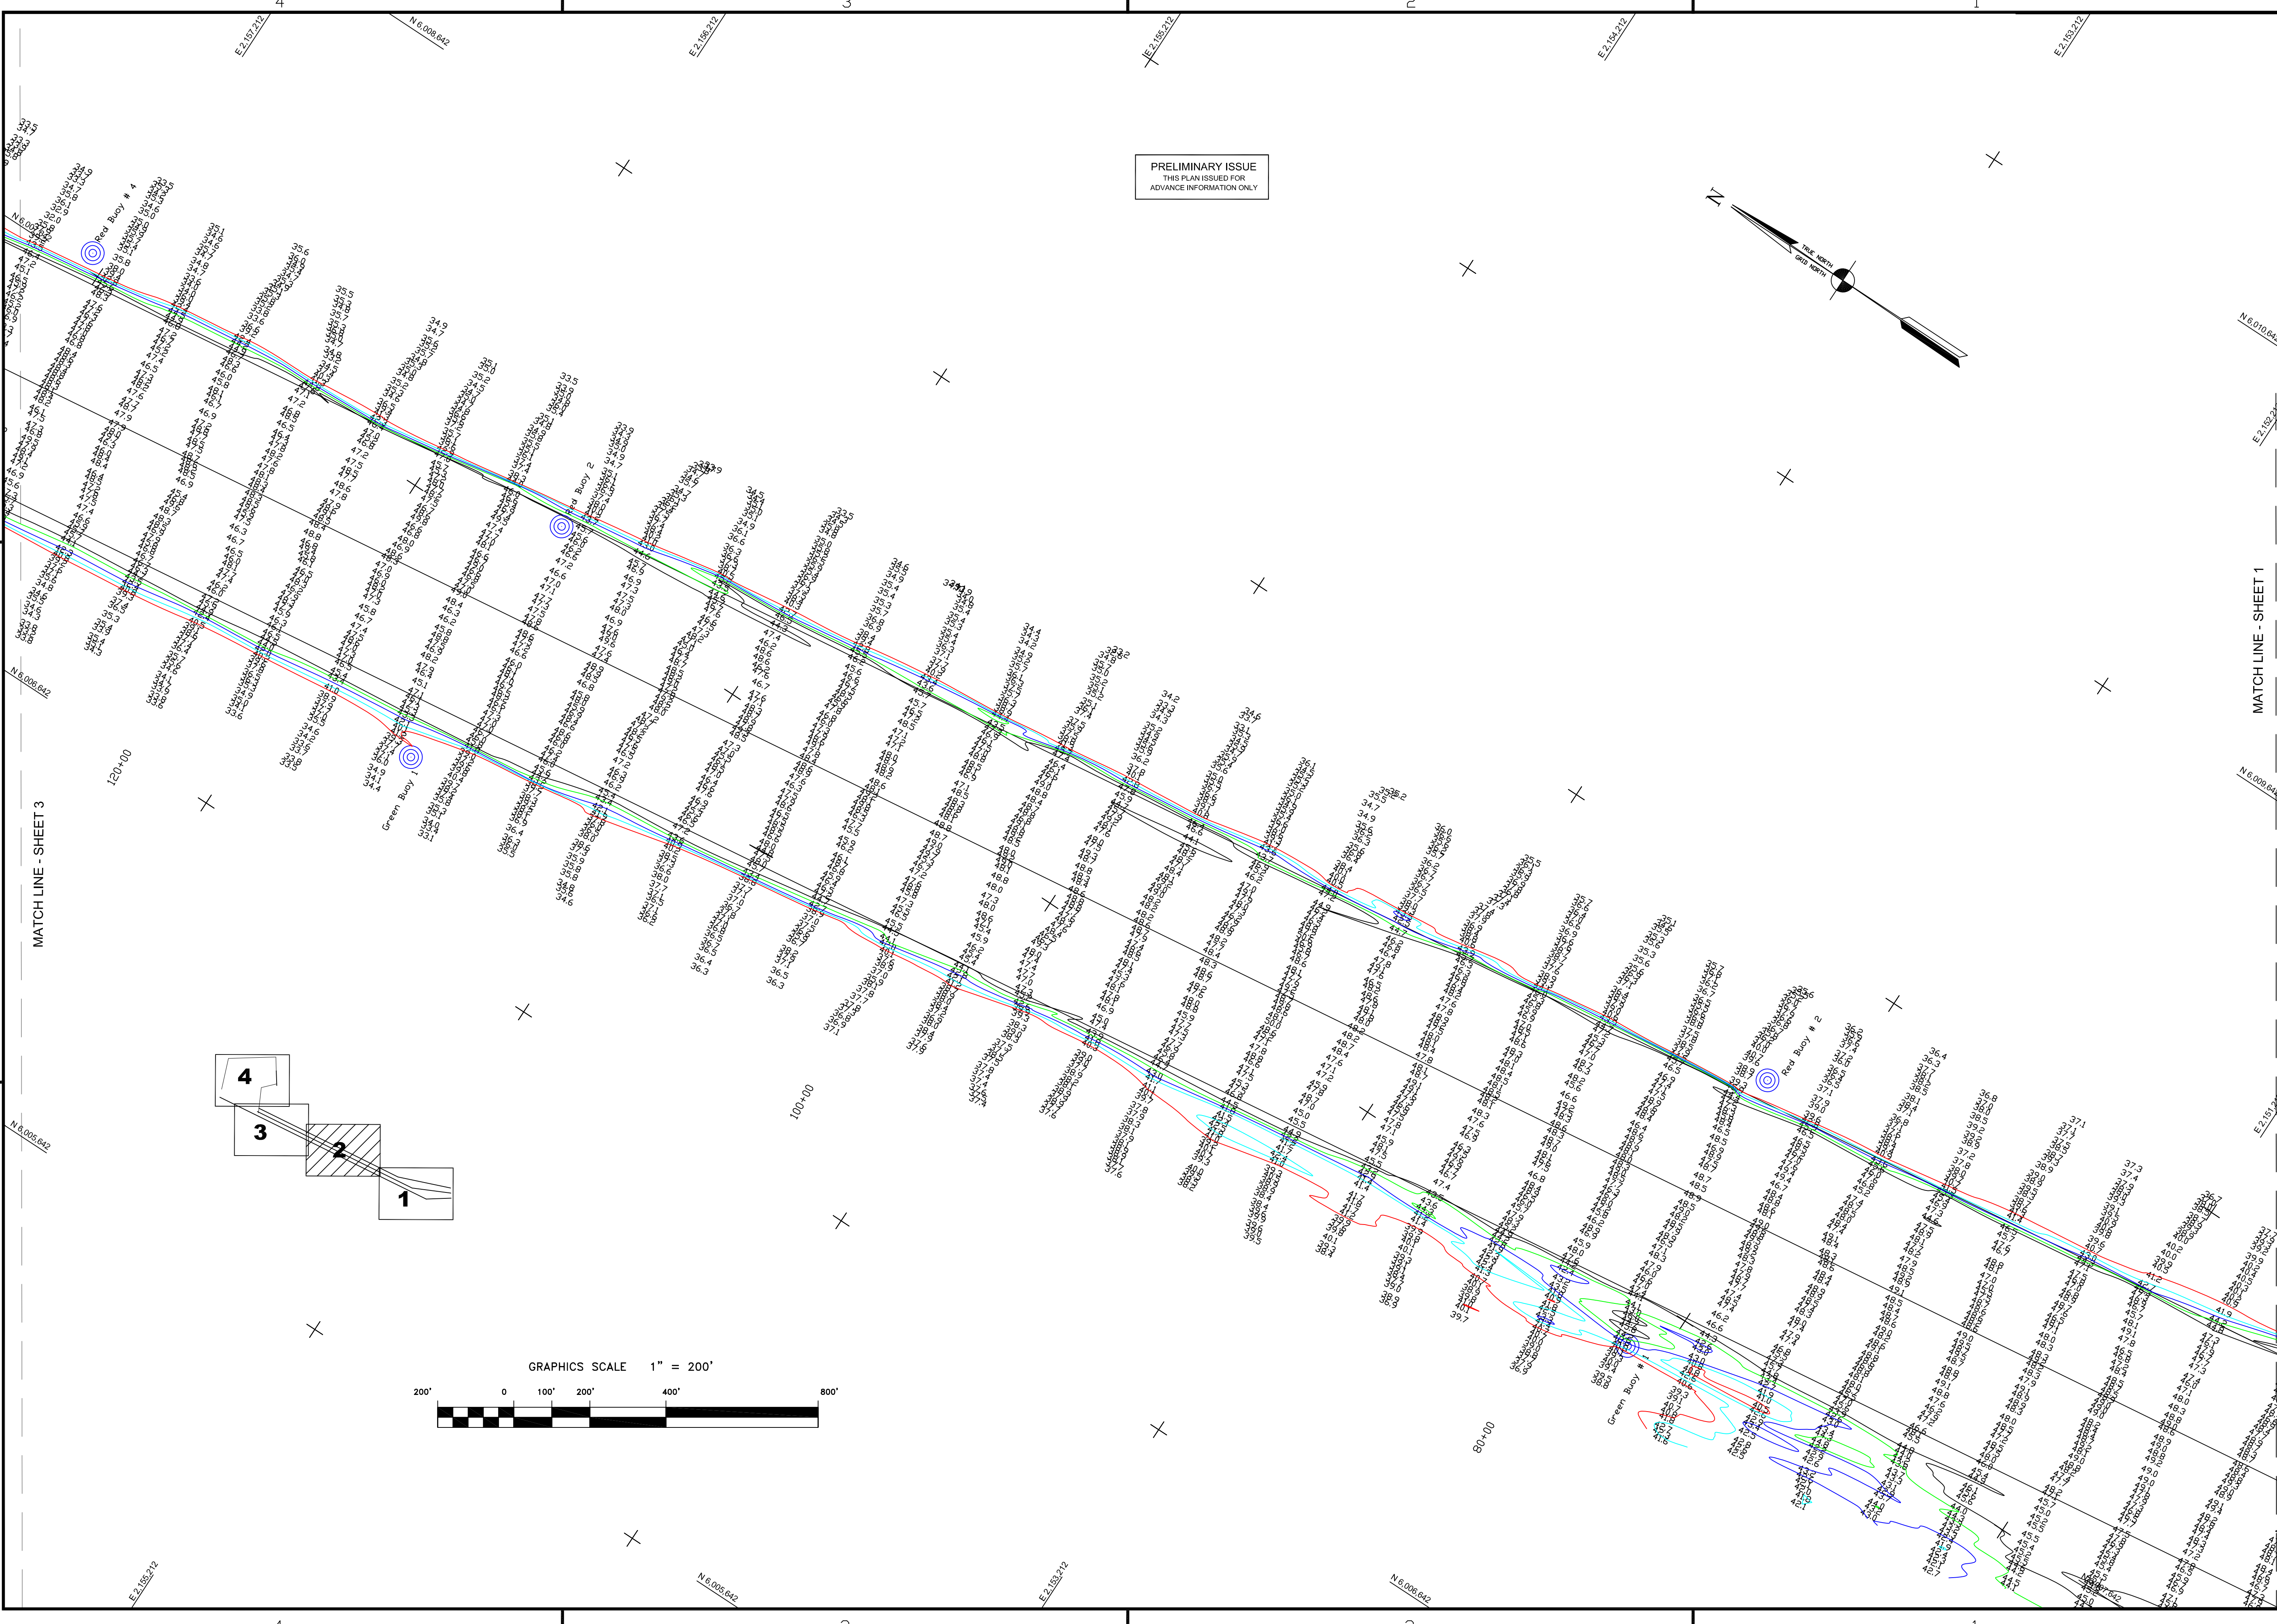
PRELIMINARY ISSUE
THIS PLAN ISSUED FOR
ADVANCE INFORMATION ONLY

N
TRUE NORTH
GRID NORTH

MATCH LINE - SHEET 1

MATCH LINE - SHEET 3

Red Buoy # 4
Red Buoy 2
Green Buoy 1
Red Buoy # 2
Green Buoy # 1

120+00
100+00
80+00

4
3
2
1

GRAPHICS SCALE 1" = 200'
200' 0 100' 200' 400' 800'

E 2,157,212
N 6,008,642
E 2,156,212
E 2,155,212
E 2,154,212
E 2,153,212
N 6,010,642
E 2,152,212
N 6,009,642
E 2,151,212
N 6,006,642
N 6,005,642
E 2,155,212
N 6,005,642
E 2,153,212
N 6,006,642

4
3
2
1